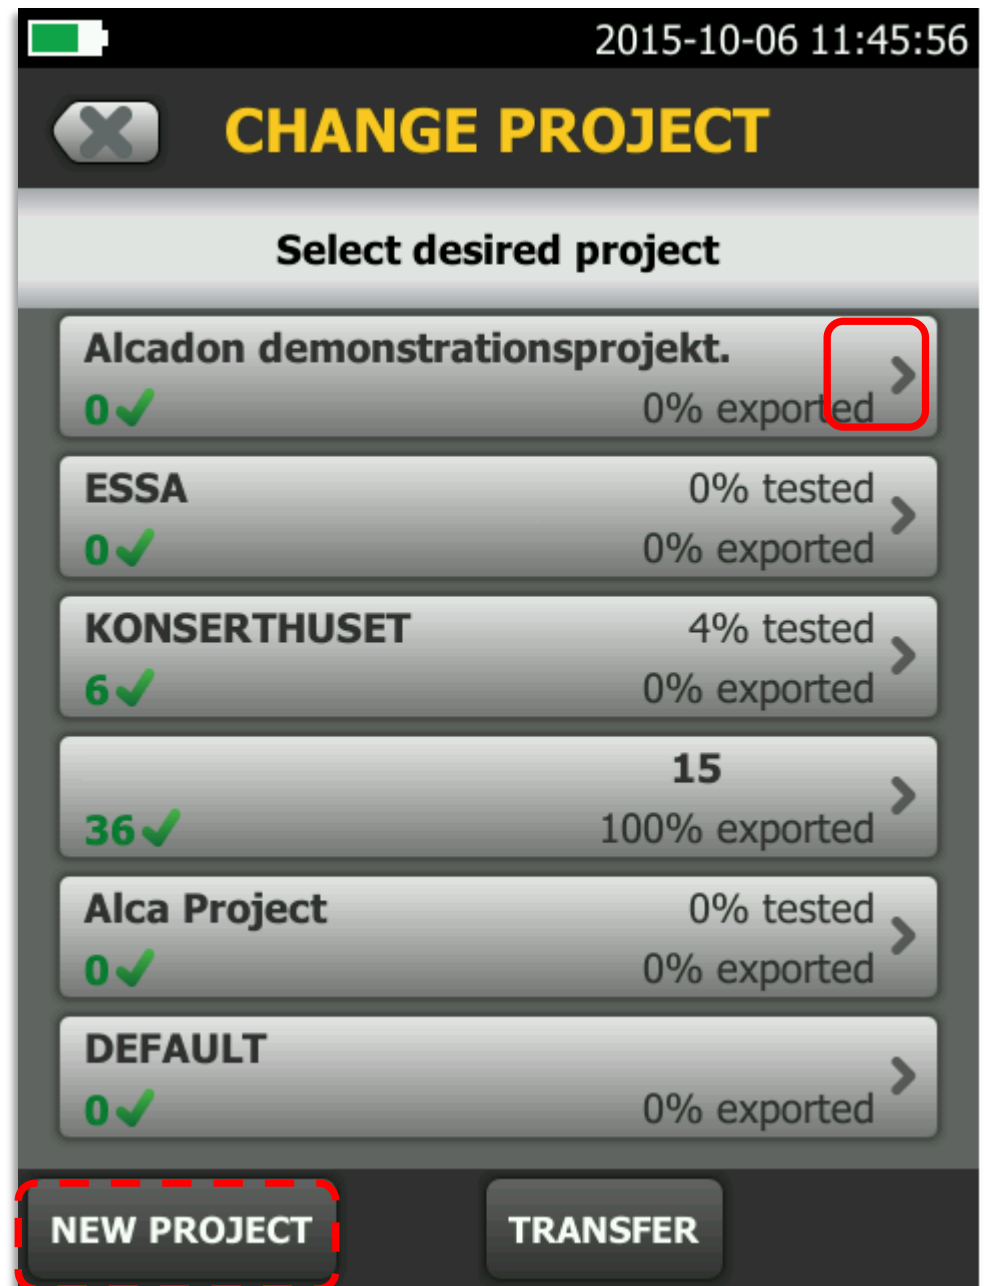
2015-10-06 11:45:56

CHANGE PROJECT

Select desired project

Alcadon demonstrationsprojekt.
0
0% exported

ESSA
0% tested
0
0% exported

KONSERTHUSET
4% tested
6
0% exported

15
36
100% exported

Alca Project
0% tested
0
0% exported

DEFAULT
0
0% exported

NEW PROJECT
TRANSFER